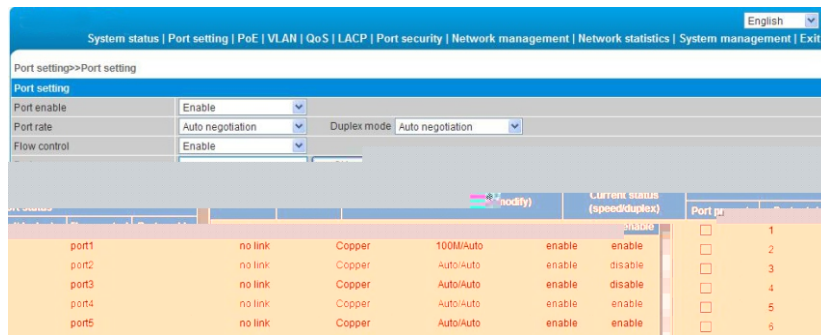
English

System status | Port setting | PoE | VLAN | QoS | LACP | Port security | Network management | Network statistics | System management | Exit

Port setting>>Port setting

Port setting

| | | | |
|---|---|---|---|
| Port enable | Enable | | |
| Port rate | Auto negotiation | Duplex mode | Auto negotiation |
| Flow control | Enable | | |

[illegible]odify)

Current status (speed/duplex)

Port pr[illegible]

| | | | | | | | |
|---|---|---|---|---|---|---|---|
| port1 | no link | Copper | 100M/Auto | enable | enable | | 1 |
| port2 | no link | Copper | Auto/Auto | enable | disable | | 2 |
| port3 | no link | Copper | Auto/Auto | enable | disable | | 3 |
| port4 | no link | Copper | Auto/Auto | enable | enable | | 4 |
| port5 | no link | Copper | Auto/Auto | enable | enable | | 5 |